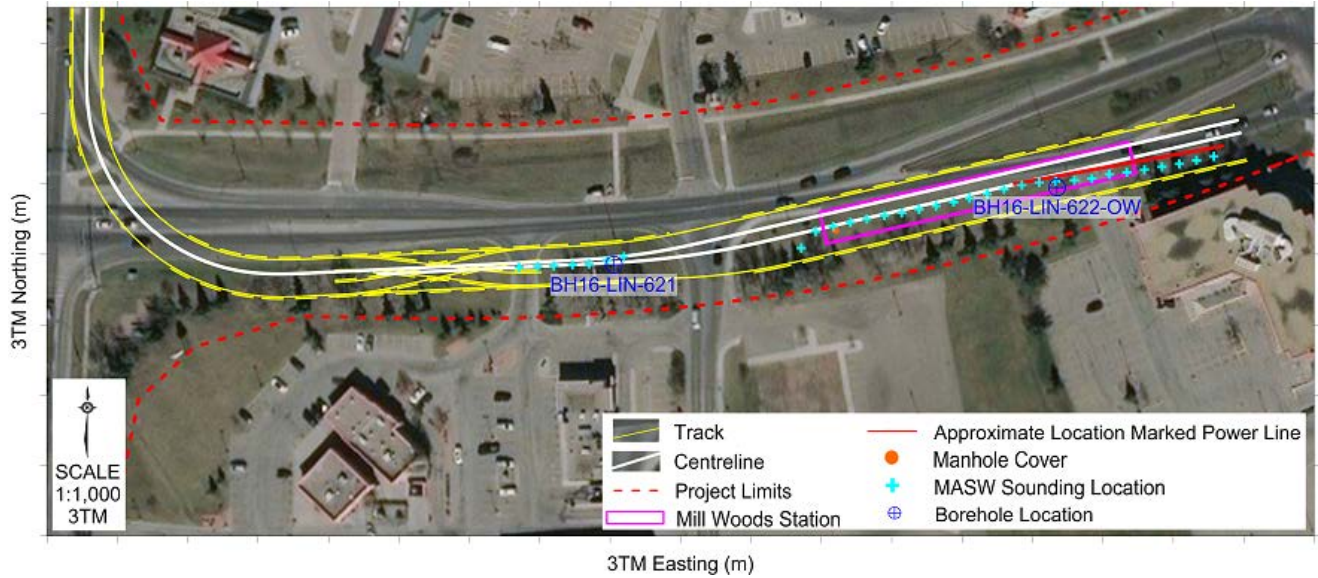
3TM Northing (m)

BH16-LIN-622-OW

BH16-LIN-621

SCALE
1:1,000
3TM

Track
Centreline
Project Limits
Mill Woods Station
Approximate Location Marked Power Line
Manhole Cover
MASW Sounding Location
Borehole Location

3TM Easting (m)